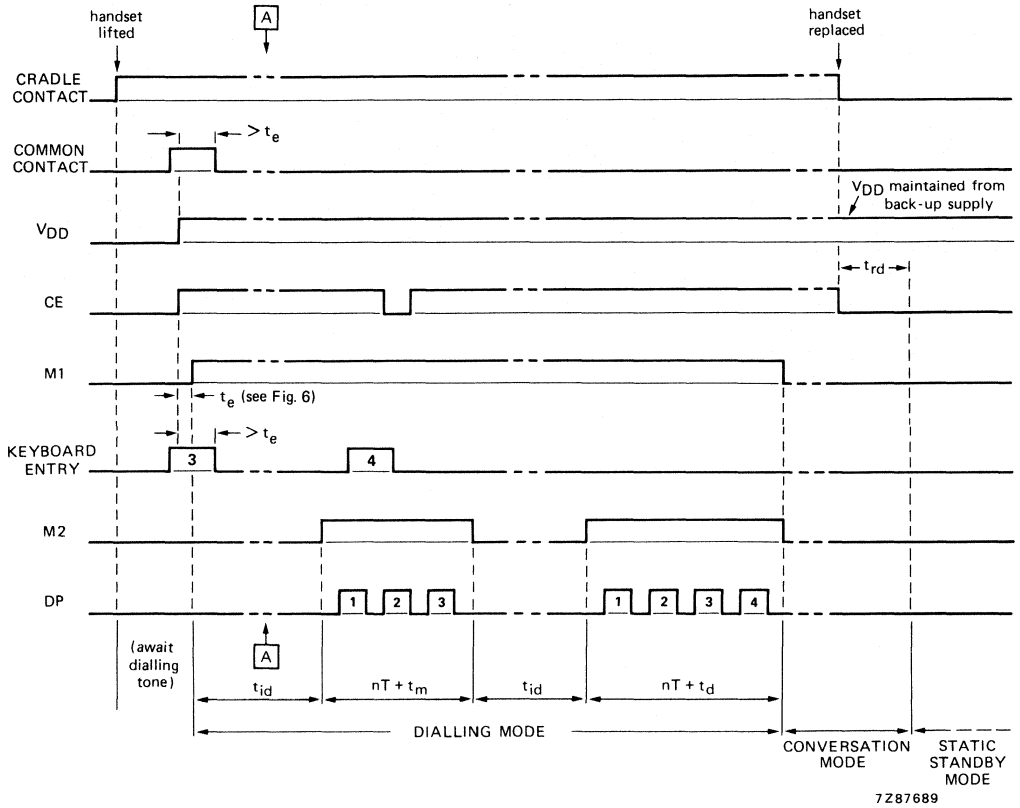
handset lifted

A

handset replaced

CRADLE CONTACT

COMMON CONTACT

$> t_e$

$V_{DD}$

$V_{DD}$ maintained from back-up supply

CE

$t_{rd}$

M1

$t_e$ (see Fig. 6)

KEYBOARD ENTRY

3

$> t_e$

4

M2

DP

1 2 3

1 2 3 4

(await dialling tone)

A

$t_{id}$

$nT + t_m$

$t_{id}$

$nT + t_d$

DIALLING MODE

CONVERSATION MODE

STATIC STANDBY MODE

7Z87689